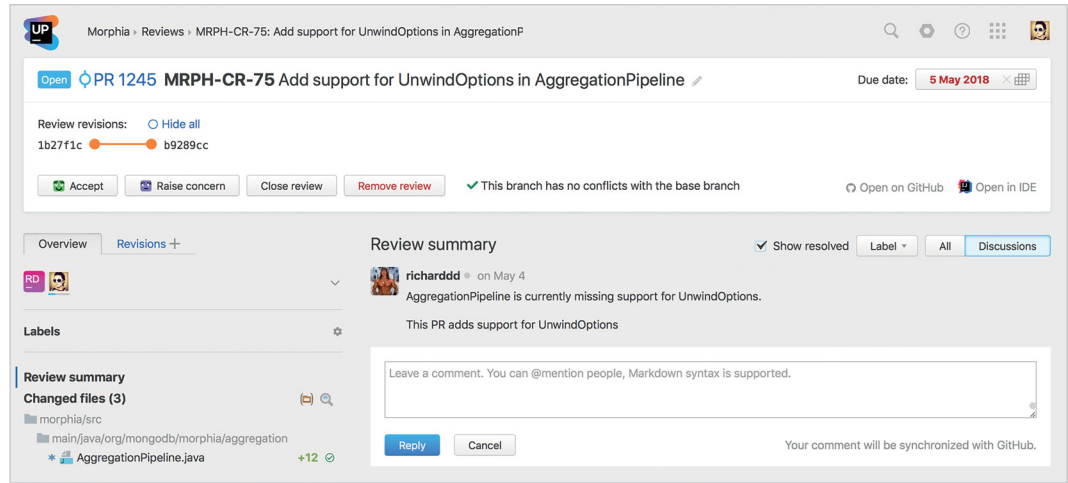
UP

Morphia › Reviews › MRPH-CR-75: Add support for UnwindOptions in AggregationP

Open PR 1245 MRPH-CR-75 Add support for UnwindOptions in AggregationPipeline

Due date: 5 May 2018

Review revisions: Hide all

1b27f1c b9289cc

Accept Raise concern Close review Remove review ✓ This branch has no conflicts with the base branch

Open on GitHub Open in IDE

Overview Revisions +

RD

Labels

Review summary

Changed files (3)

morphia/src

main/java/org/mongodb/morphia/aggregation

* AggregationPipeline.java +12

Review summary

✓ Show resolved Label All Discussions

richarddd • on May 4

AggregationPipeline is currently missing support for UnwindOptions.

This PR adds support for UnwindOptions

Leave a comment. You can @mention people, Markdown syntax is supported.

Reply Cancel

Your comment will be synchronized with GitHub.